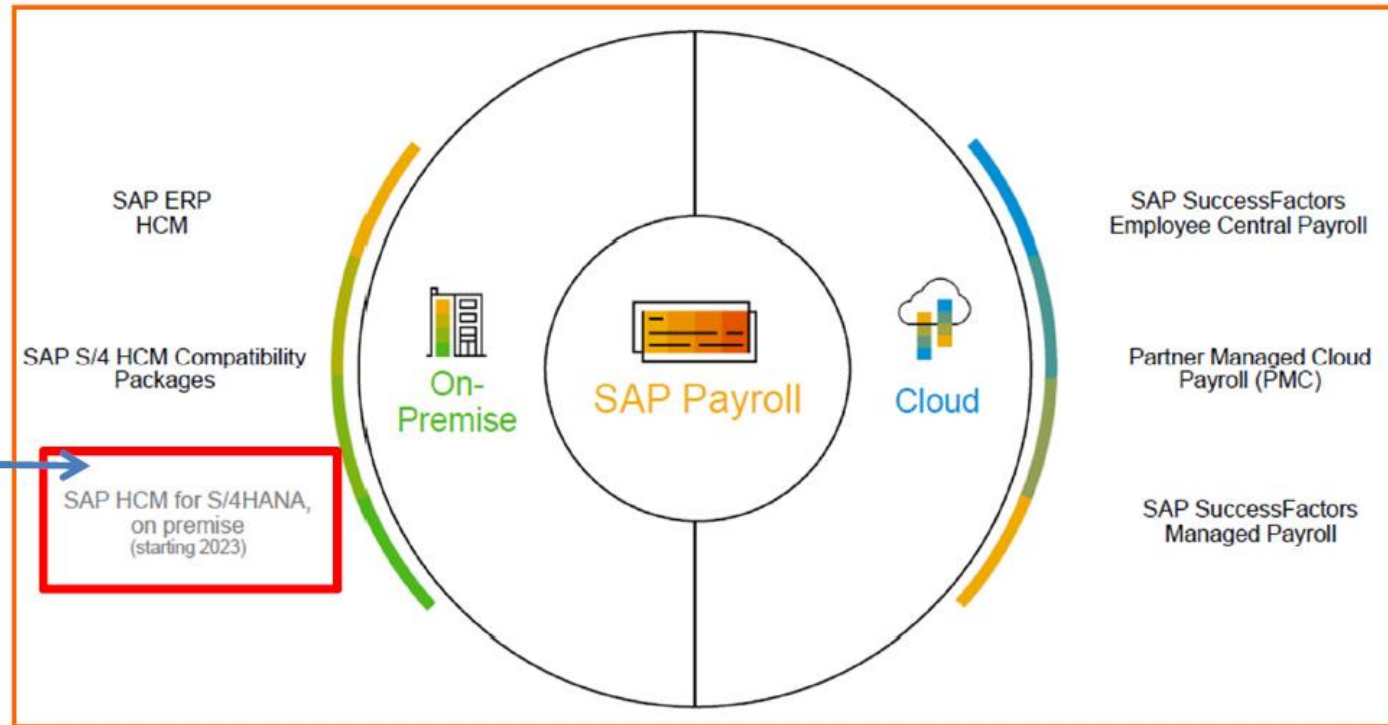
SAP ERP
HCM

SAP S/4 HCM Compatibility Packages

SAP HCM for S/4HANA, on premise
(starting 2023)

On-Premise

SAP Payroll

Cloud

SAP SuccessFactors Employee Central Payroll

Partner Managed Cloud Payroll (PMC)

SAP SuccessFactors Managed Payroll